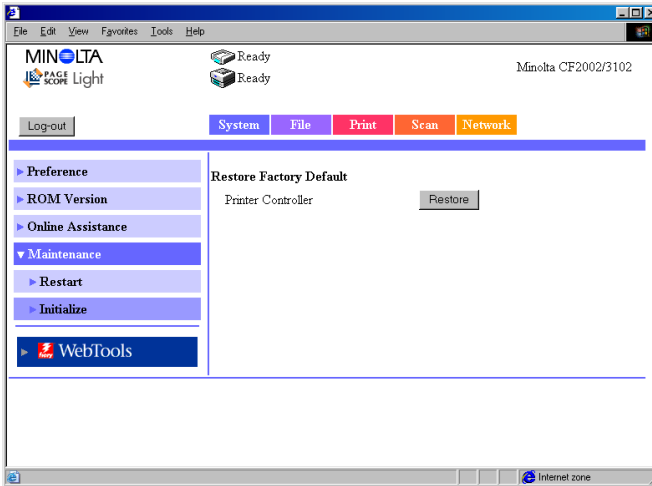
File Edit View Favorites Tools Help

MINOLTA
PAGE SCOPE Light

Ready
Ready

Minolta CF2002/3102

Log-out

System File Print Scan Network

▶ Preference
▶ ROM Version
▶ Online Assistance
▼ Maintenance
▶ Restart
▶ Initialize

▶ fiery WebTools

Restore Factory Default

Printer Controller Restore

Internet zone